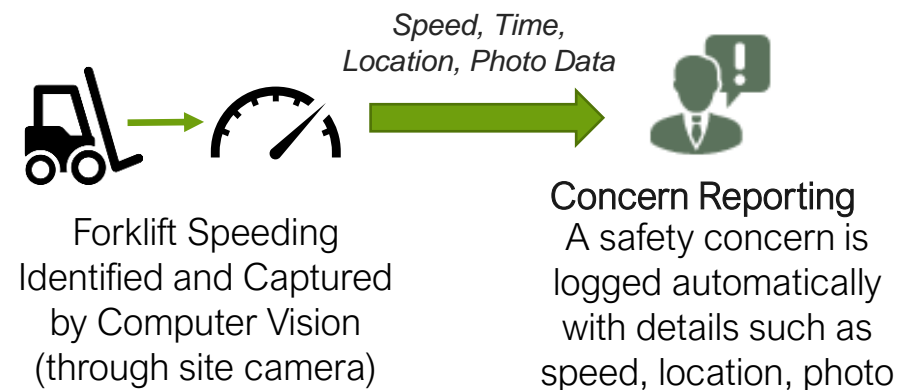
Speed, Time, Location, Photo Data

!

Forklift Speeding Identified and Captured by Computer Vision (through site camera)

Concern Reporting
A safety concern is logged automatically with details such as speed, location, photo